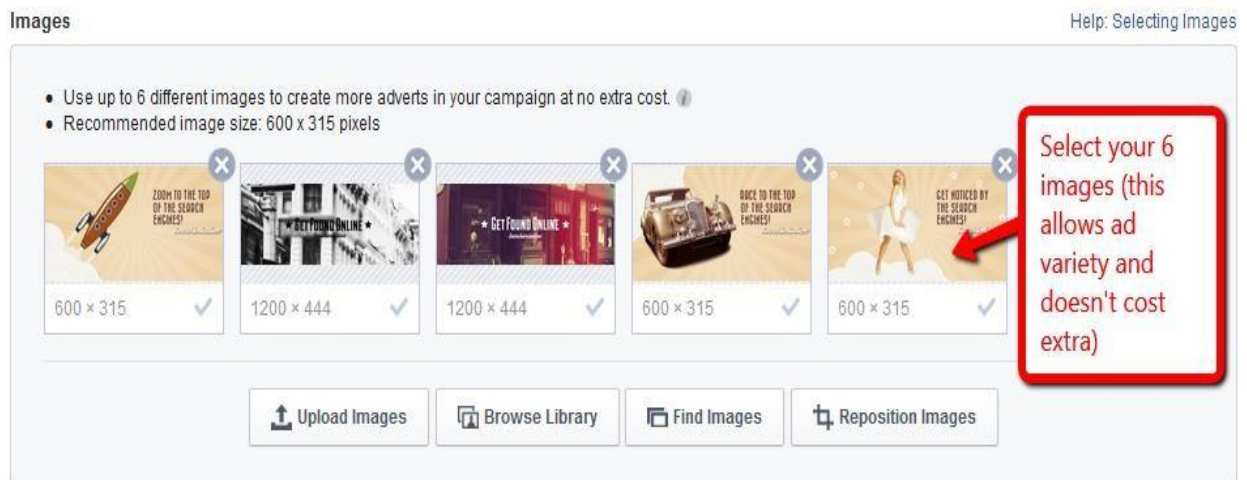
Images

Help: Selecting Images

• Use up to 6 different images to create more adverts in your campaign at no extra cost.
• Recommended image size: 600 x 315 pixels

ZOOM TO THE TOP OF THE SEARCH ENGINES!

600 × 315

GET FOUND ONLINE

1200 × 444

GET FOUND ONLINE

1200 × 444

BACK TO THE TOP OF THE SEARCH ENGINES!

600 × 315

GET NOTICED BY THE SEARCH ENGINES!

600 × 315

Select your 6 images (this allows ad variety and doesn't cost extra)

Upload Images

Browse Library

Find Images

Reposition Images